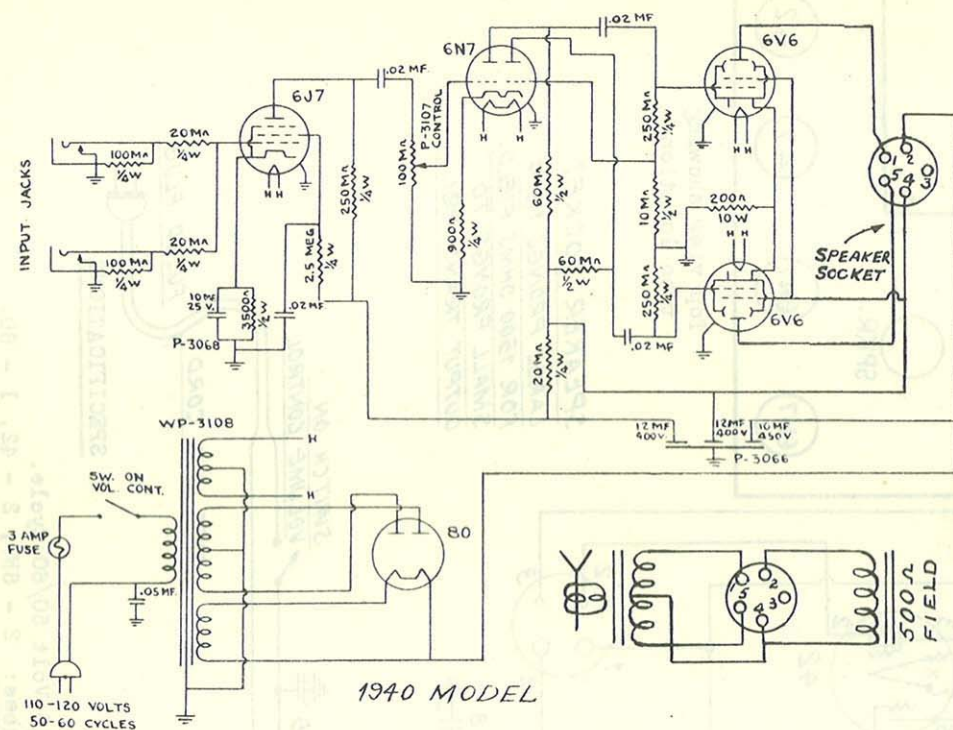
6J7
6N7
6V6
6V6
80
.02 MF
.02 MF.
.02 MF
.02 MF
INPUT JACKS
100MΩ ¼W
20MΩ ¼W
100MΩ ¼W
20MΩ ¼W
2.5 MEG ¼W
250MΩ ¼W
10MF 25V.
3500Ω ½W
P-3068
100MΩ P-3107 CONTROL
900Ω ¼W
60MΩ ½W
60MΩ ½W
20MΩ ¼W
250MΩ ¼W
10MΩ ½W
200Ω 10W
250MΩ ¼W
SPEAKER SOCKET
1 2 5 4 3
12MF 400V.
12MF 400V
10MF 450V
P-3066
H
H
WP-3108
SW. ON VOL. CONT.
3 AMP FUSE
.05MF.
110-120 VOLTS 50-60 CYCLES
1940 MODEL
1 2 5 4 3
500Ω FIELD